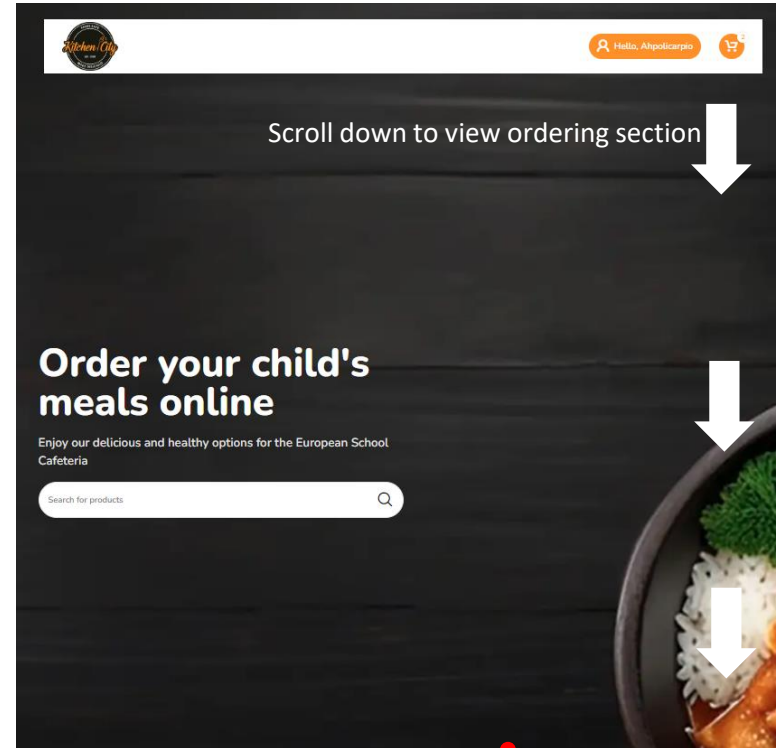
Kitchen City

Hello, Ahpolicarpio

2

Scroll down to view ordering section

Order your child's meals online

Enjoy our delicious and healthy options for the European School Cafeteria

Search for products